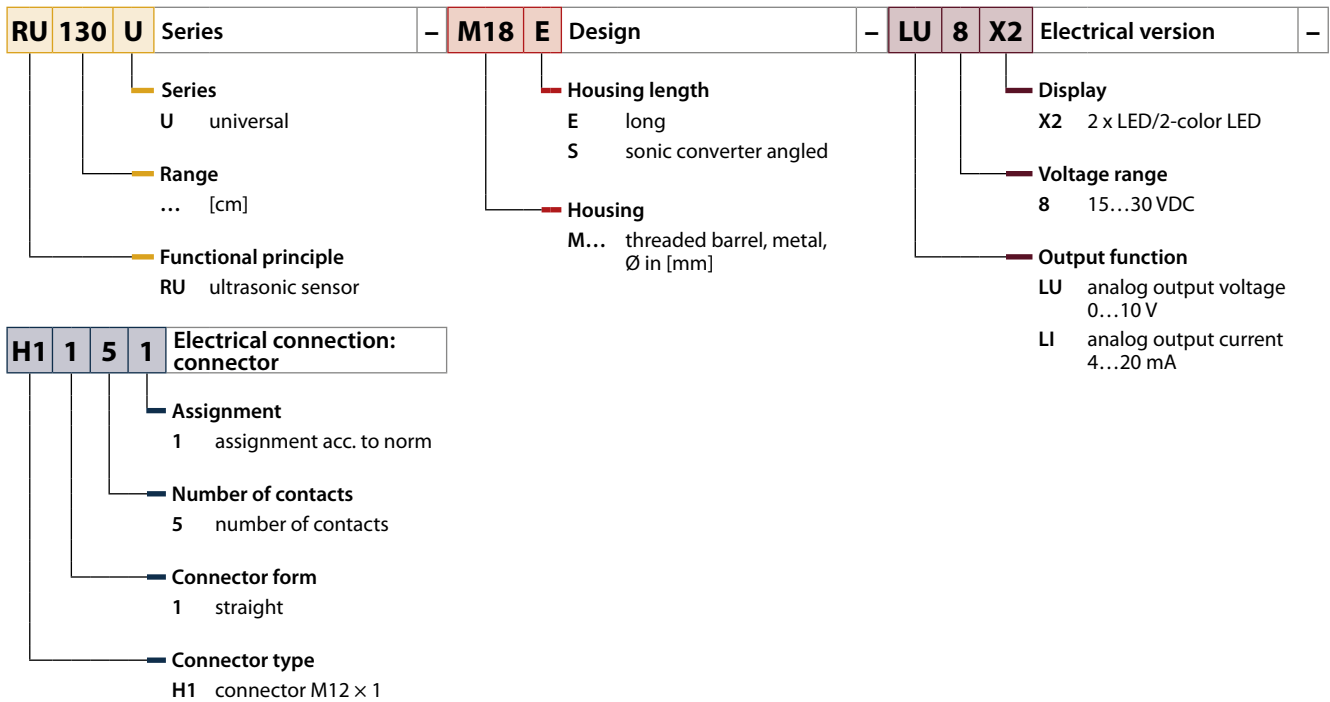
RU 130 U Series – M18 E Design – LU 8 X2 Electrical version –

Series
U universal

Range
… [cm]

Functional principle
RU ultrasonic sensor

Housing length
E long
S sonic converter angled

Housing
M… threaded barrel, metal, Ø in [mm]

Display
X2 2 x LED/2-color LED

Voltage range
8 15…30 VDC

Output function
LU analog output voltage 0…10 V
LI analog output current 4…20 mA

H1 1 5 1 Electrical connection: connector

Assignment
1 assignment acc. to norm

Number of contacts
5 number of contacts

Connector form
1 straight

Connector type
H1 connector M12 × 1